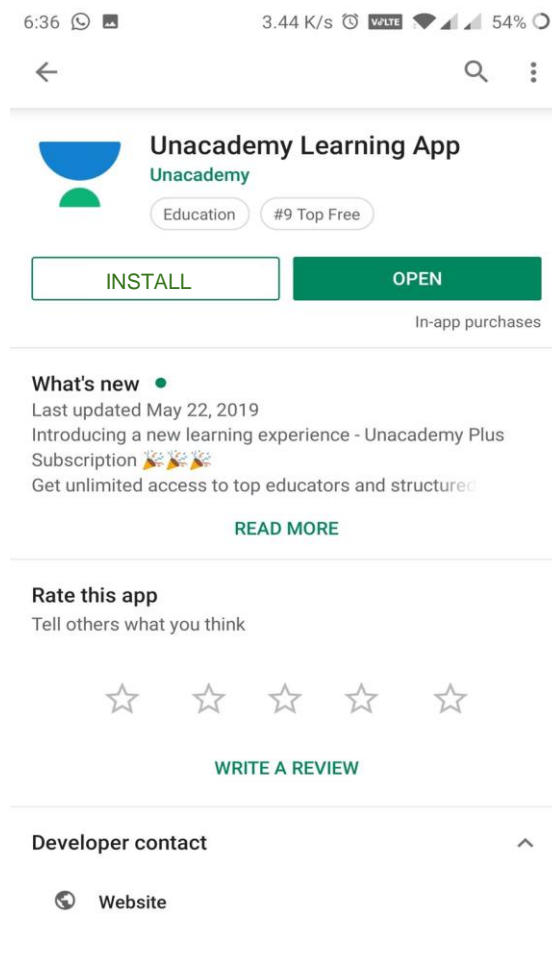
6:36 3.44 K/s VoLTE 54%

Unacademy Learning App
Unacademy
Education #9 Top Free

INSTALL
OPEN
In-app purchases

What's new
Last updated May 22, 2019
Introducing a new learning experience - Unacademy Plus Subscription 🎉🎉🎉
Get unlimited access to top educators and structure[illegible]

READ MORE

Rate this app
Tell others what you think

WRITE A REVIEW

Developer contact

Website